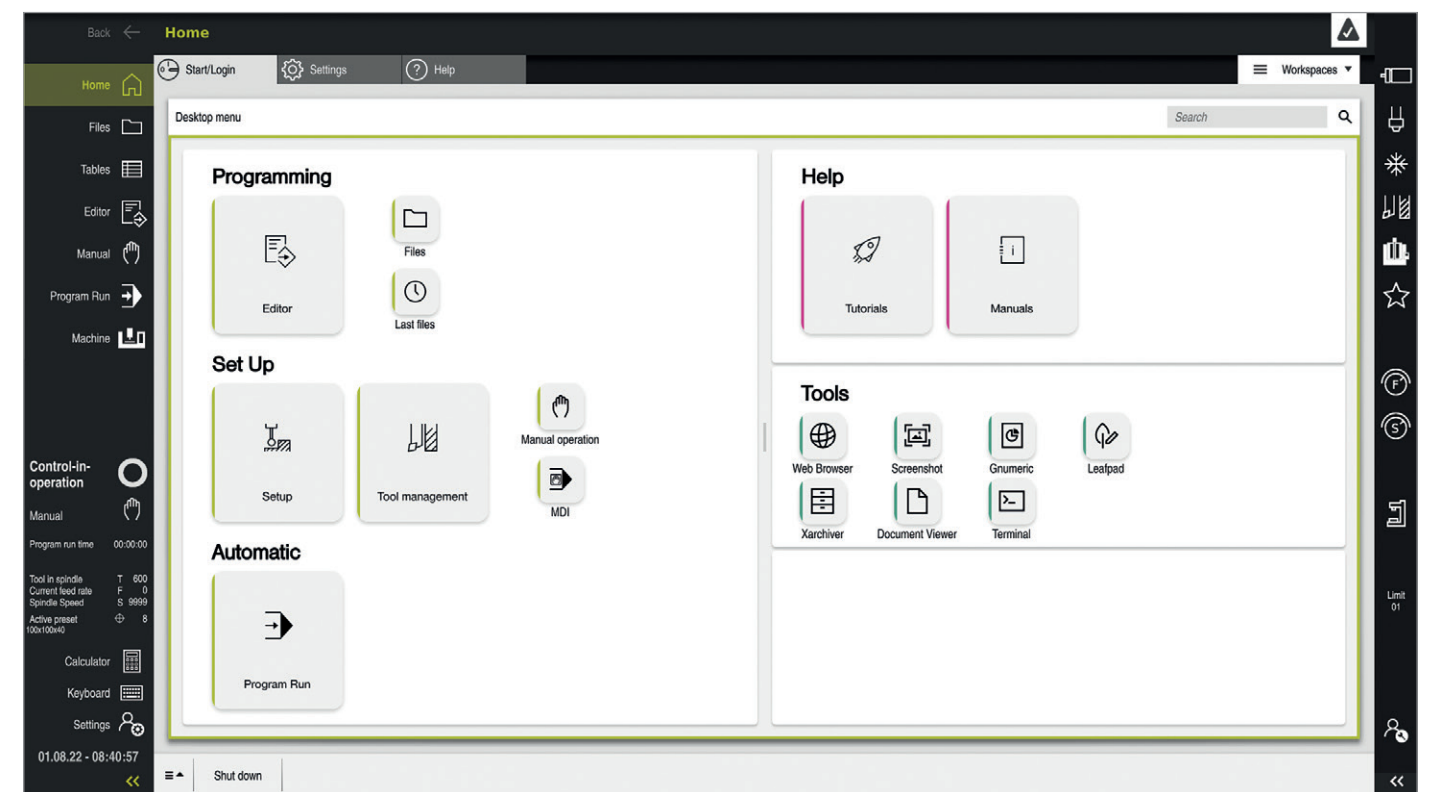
Back

Home

Home

Files

Tables

Editor

Manual

Program Run

Machine

Control-in-operation

Manual

Program run time 00:00:00

Tool in spindle T 600
Current feed rate F 0
Spindle Speed S 9999
Active preset 8
100x100x40

Calculator

Keyboard

Settings

01.08.22 - 08:40:57

Start/Login | Settings | Help

Workspaces

Desktop menu

Search

Programming

Editor

Files

Last files

Set Up

Setup

Tool management

Manual operation

MDI

Automatic

Program Run

Help

Tutorials

Manuals

Tools

Web Browser

Screenshot

Gnumeric

Leafpad

Xarchiver

Document Viewer

Terminal

Limit
01

Shut down